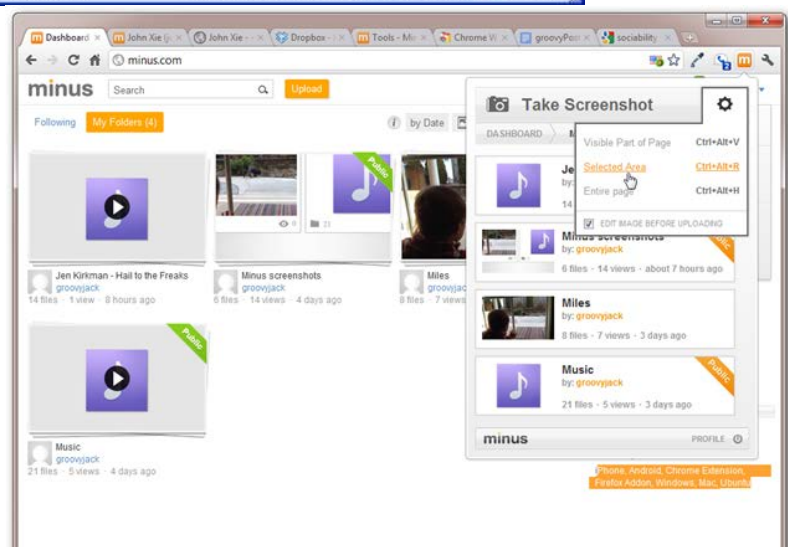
Dashboard | John Xie | John Xie | Dropbox | Tools - Mi | Chrome W | groovyPost | sociability

minus.com

minus

Search

Upload

Following

My Folders (4)

by Date

Take Screenshot

DASHBOARD

Visible Part of Page Ctrl+Alt+V

Selected Area Ctrl+Alt+R

Entire page Ctrl+Alt+H

EDIT IMAGE BEFORE UPLOADING

Public

Jen Kirkman - Hail to the Freaks
groovyjack
14 files · 1 view · 8 hours ago

Minus screenshots
groovyjack
6 files · 14 views · 4 days ago

Miles
groovyjack
8 files · 7 views

Minus screenshots
by: groovyjack
6 files · 14 views · about 7 hours ago

Miles
by: groovyjack
8 files · 7 views · 3 days ago

Music
by: groovyjack
21 files · 5 views · 3 days ago

Public

Music
groovyjack
21 files · 5 views · 4 days ago

minus

PROFILE

iPhone, Android, Chrome Extension, Firefox Addon, Windows, Mac, Ubuntu